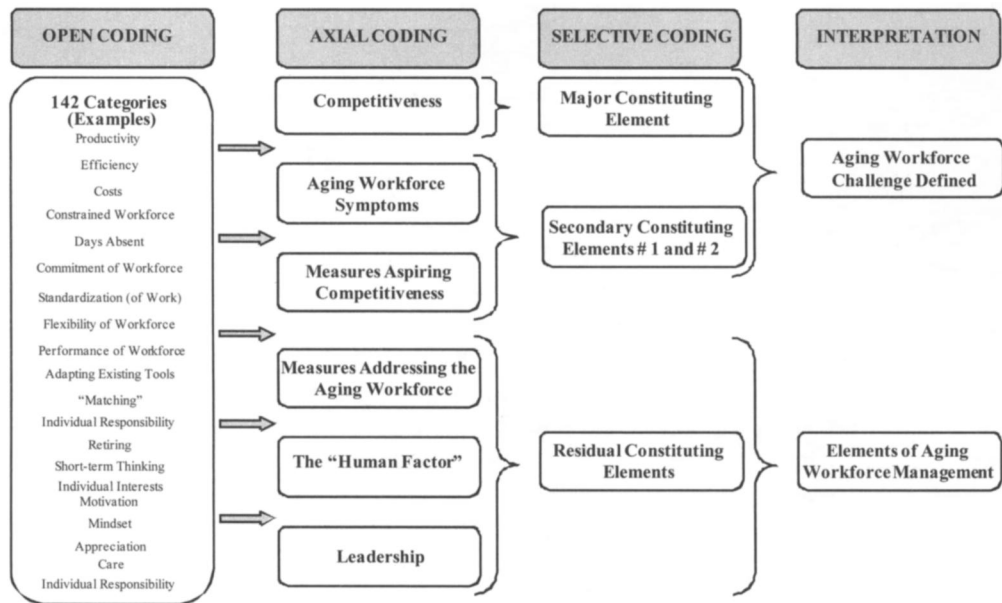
OPEN CODING

AXIAL CODING

SELECTIVE CODING

INTERPRETATION

142 Categories (Examples)
Productivity
Efficiency
Costs
Constrained Workforce
Days Absent
Commitment of Workforce
Standardization (of Work)
Flexibility of Workforce
Performance of Workforce
Adapting Existing Tools
"Matching"
Individual Responsibility
Retiring
Short-term Thinking
Individual Interests
Motivation
Mindset
Appreciation
Care
Individual Responsibility

Competitiveness

Aging Workforce Symptoms

Measures Aspiring Competitiveness

Measures Addressing the Aging Workforce

The "Human Factor"

Leadership

Major Constituting Element

Secondary Constituting Elements # 1 and # 2

Residual Constituting Elements

Aging Workforce Challenge Defined

Elements of Aging Workforce Management